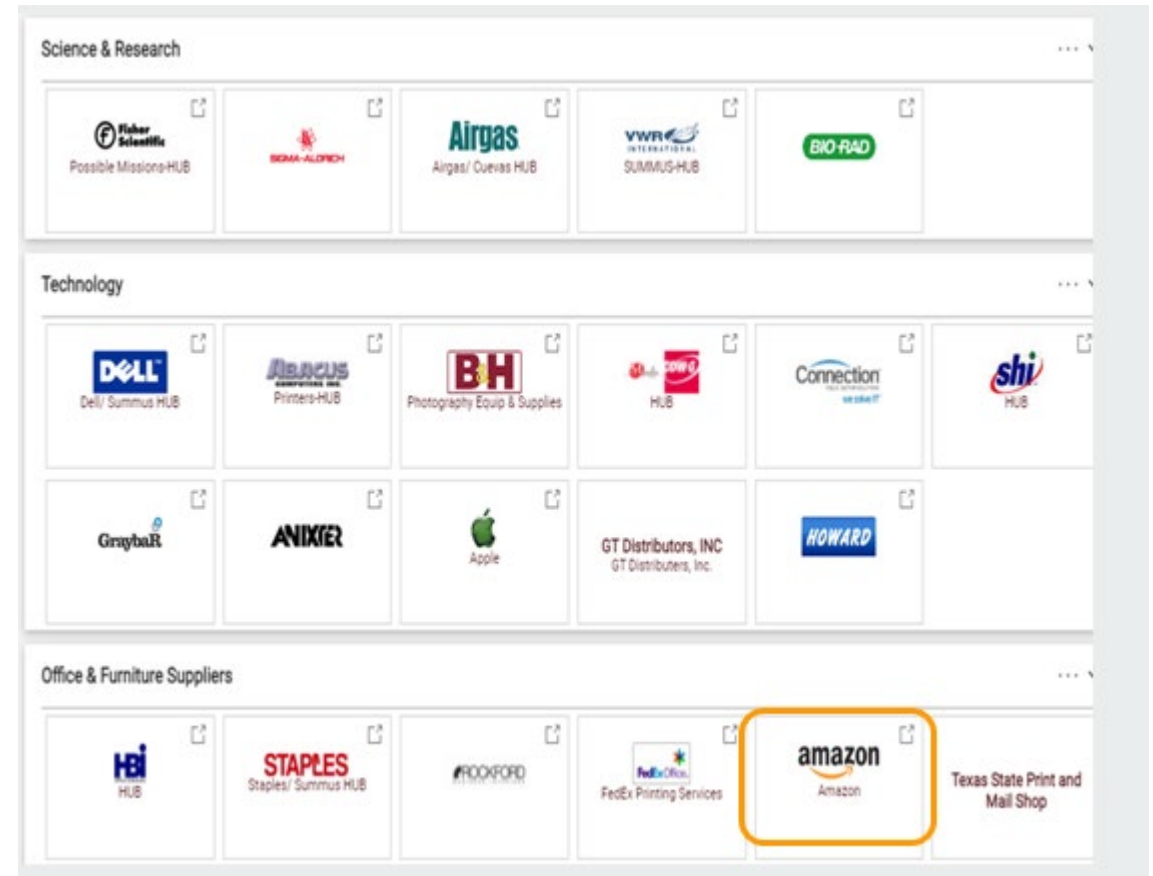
Science & Research

Fisher Scientific
Possible Missions-HUB

SIGMA-ALDRICH

Airgas
Airgas/ Cuevas HUB

VWR INTERNATIONAL
SUMMUS-HUB

BIO-RAD

Technology

DELL
Dell/ Summus HUB

ABACUS COMPUTERS INC
Printers-HUB

B&H
Photography Equip & Supplies

CDW-G
HUB

Connection
we solve IT

shi
HUB

GraybaR

ANIXTER

Apple

GT Distributors, INC
GT Distributers, Inc.

HOWARD

Office & Furniture Suppliers

HBi
HUB

STAPLES
Staples/ Summus HUB

ROCKFORD

FedEx Office
FedEx Printing Services

amazon
Amazon

Texas State Print and Mail Shop